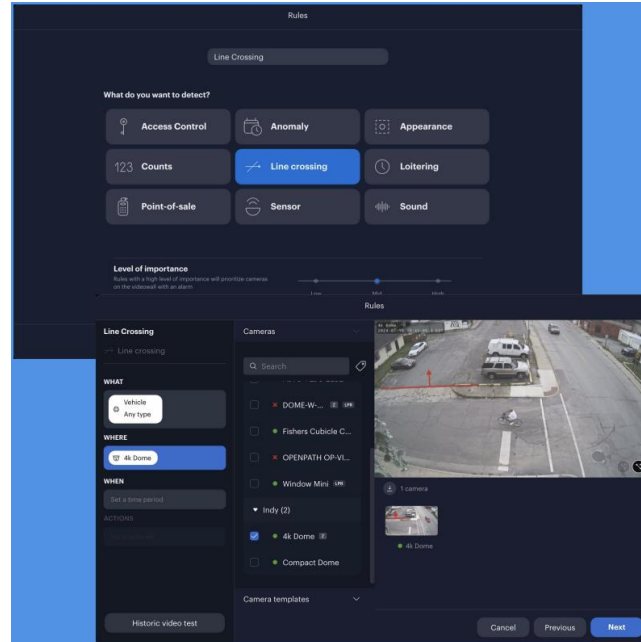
Rules

Line Crossing

What do you want to detect?

Access Control

Anomaly

Appearance

123 Counts

Line crossing

Loitering

Point-of-sale

Sensor

Sound

Level of importance

Rules with a high level of importance will prioritize cameras on the videowall with an alarm

Low

Mid

High

Rules

Line Crossing

Line crossing

WHAT

Vehicle
Any type

WHERE

4k Dome

WHEN

Set a time period

ACTIONS

Historic video test

Cameras

Search

DOME-W-... 2 LPR

Fishers Cubicle C...

OPENPATH OP-VI...

Window Mini LPR

Indy (2)

4k Dome 2

Compact Dome

Camera templates

4k Dome

1 camera

4k Dome

Cancel

Previous

Next